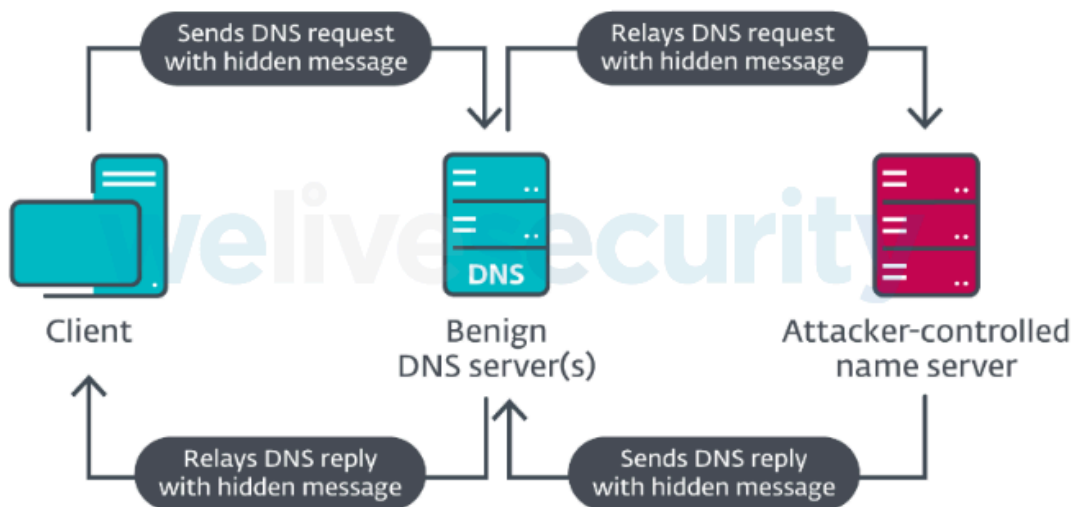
Sends DNS request with hidden message

Relays DNS request with hidden message

welivesecurity

DNS

Client

Benign DNS server(s)

Attacker-controlled name server

Relays DNS reply with hidden message

Sends DNS reply with hidden message